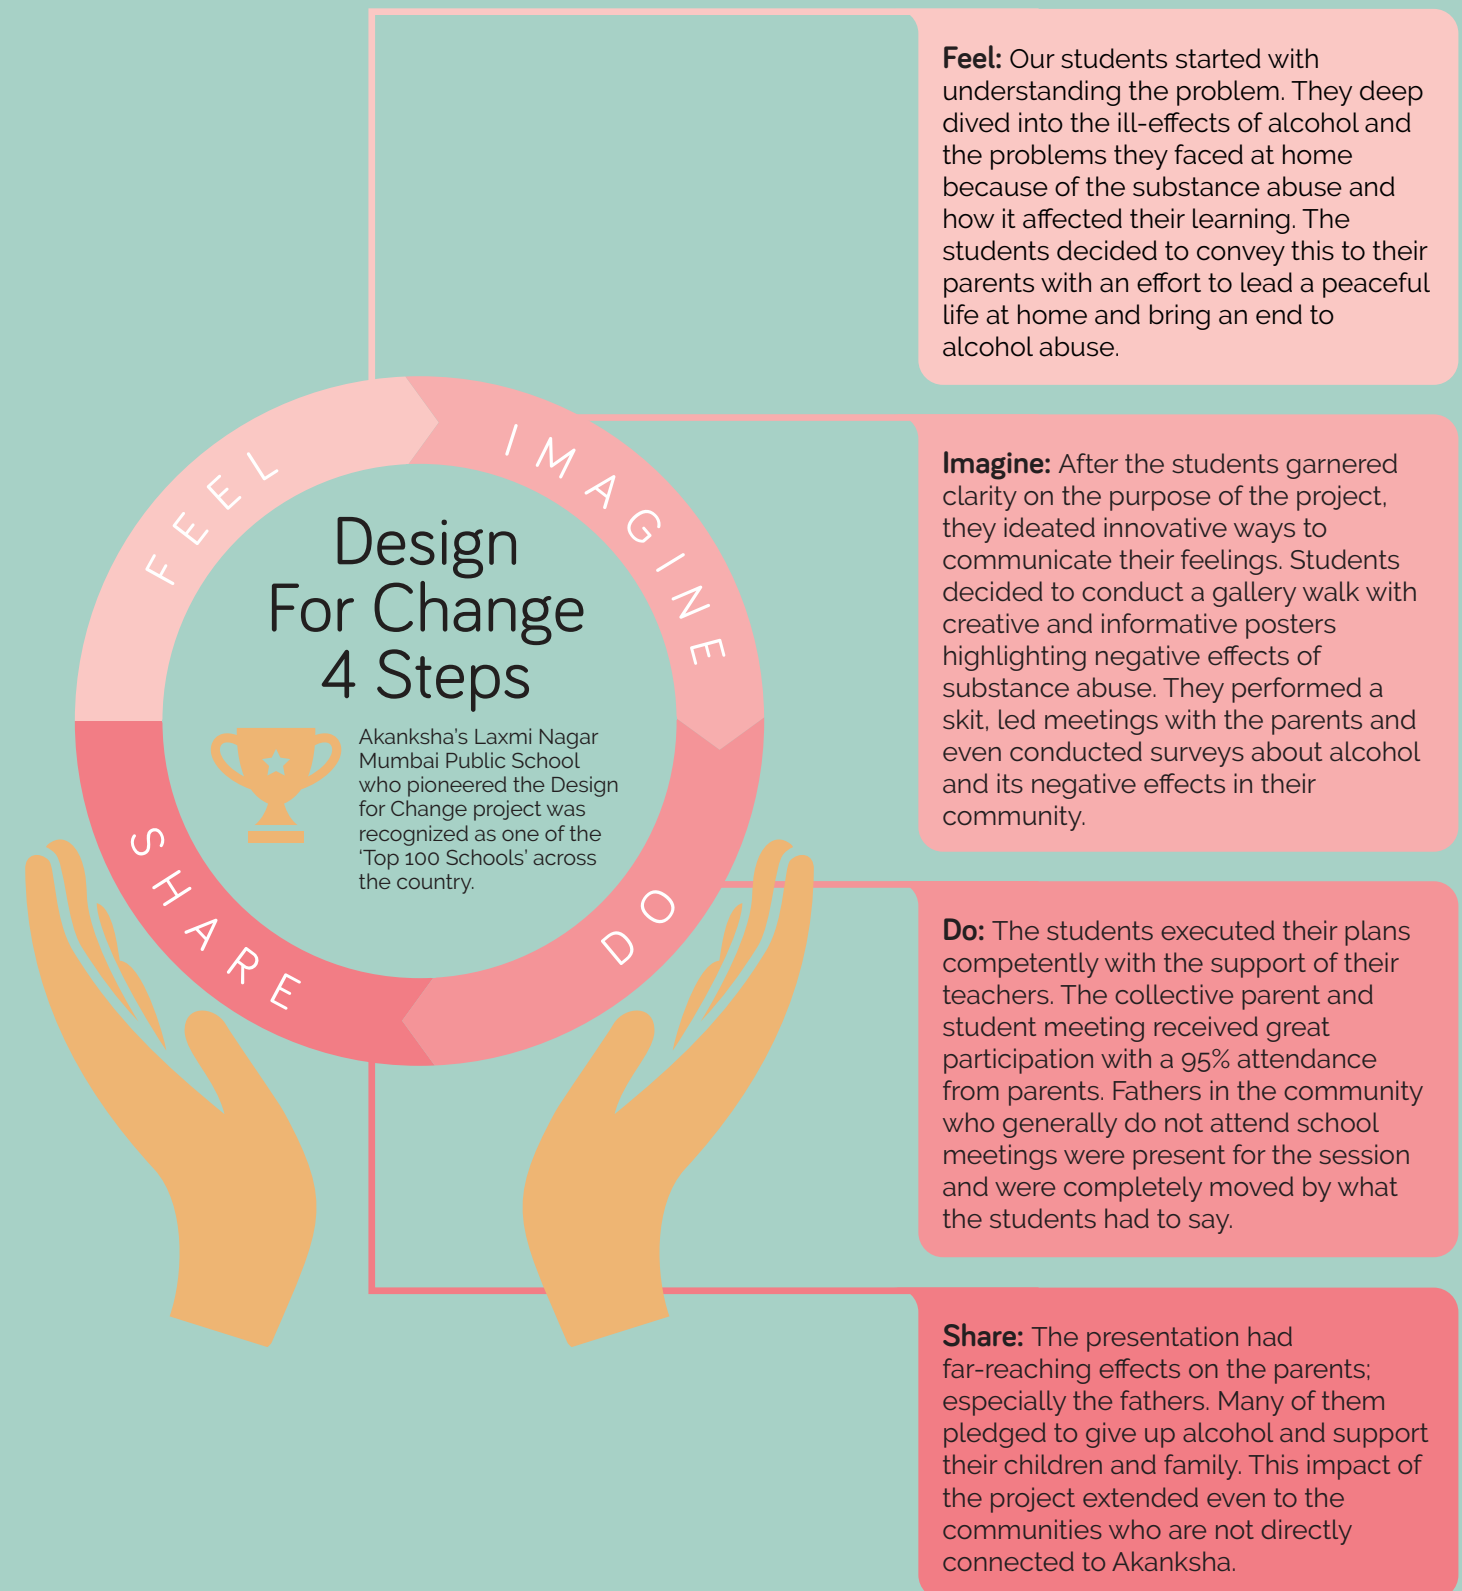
FEEL

IMAGINE

DO

SHARE

Design For Change 4 Steps

Akanksha's Laxmi Nagar Mumbai Public School who pioneered the Design for Change project was recognized as one of the 'Top 100 Schools' across the country.

**Feel:** Our students started with understanding the problem. They deep dived into the ill-effects of alcohol and the problems they faced at home because of the substance abuse and how it affected their learning. The students decided to convey this to their parents with an effort to lead a peaceful life at home and bring an end to alcohol abuse.

**Imagine:** After the students garnered clarity on the purpose of the project, they ideated innovative ways to communicate their feelings. Students decided to conduct a gallery walk with creative and informative posters highlighting negative effects of substance abuse. They performed a skit, led meetings with the parents and even conducted surveys about alcohol and its negative effects in their community.

**Do:** The students executed their plans competently with the support of their teachers. The collective parent and student meeting received great participation with a 95% attendance from parents. Fathers in the community who generally do not attend school meetings were present for the session and were completely moved by what the students had to say.

**Share:** The presentation had far-reaching effects on the parents; especially the fathers. Many of them pledged to give up alcohol and support their children and family. This impact of the project extended even to the communities who are not directly connected to Akanksha.